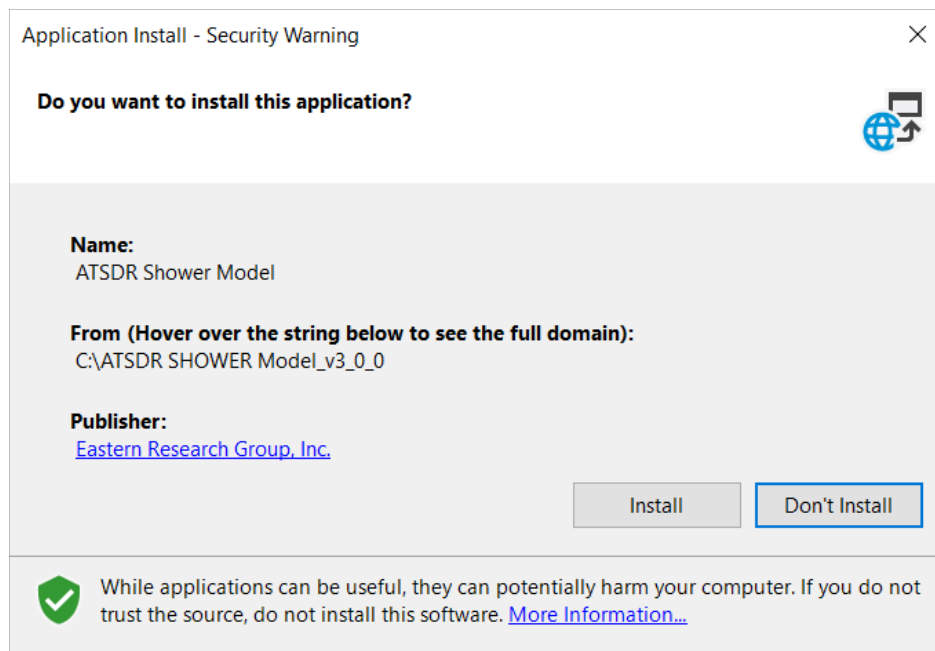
Application Install - Security Warning

×

Do you want to install this application?

Name:
ATSDR Shower Model

From (Hover over the string below to see the full domain):
C:\ATSDR SHOWER Model_v3_0_0

Publisher:
Eastern Research Group, Inc.

Install

Don't Install

While applications can be useful, they can potentially harm your computer. If you do not trust the source, do not install this software. More Information...